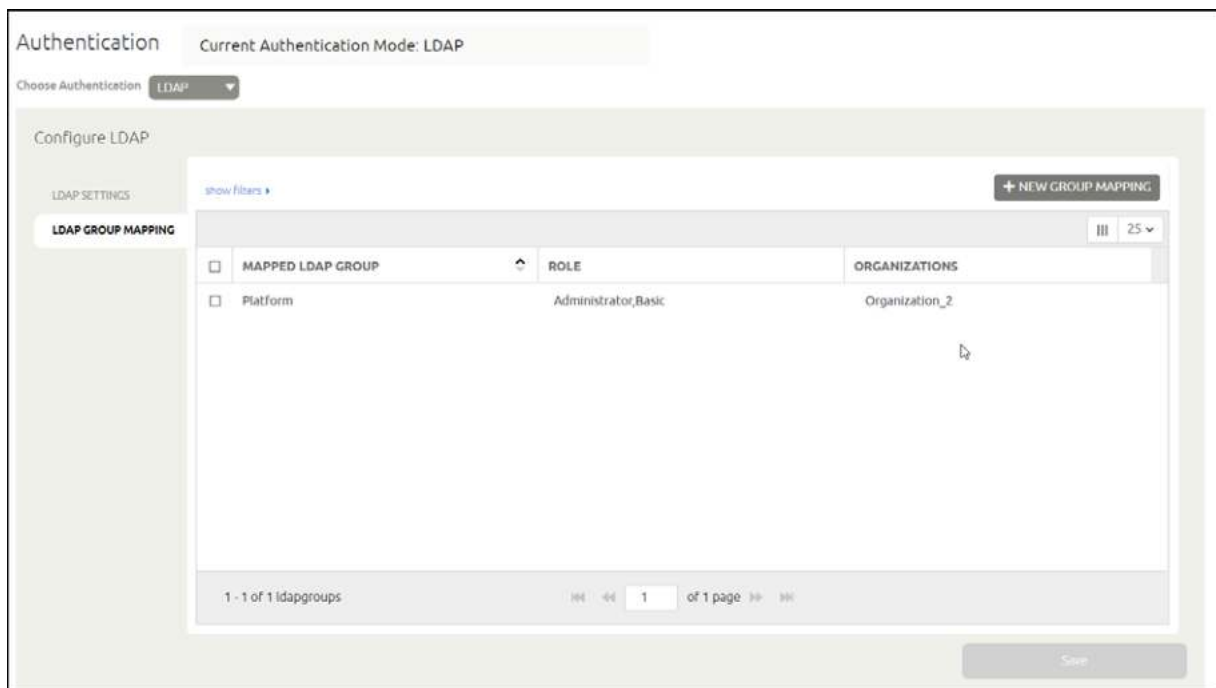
Authentication

Current Authentication Mode: LDAP

Choose Authentication LDAP

Configure LDAP

LDAP SETTINGS

LDAP GROUP MAPPING

show filters ▸

+ NEW GROUP MAPPING

25

| MAPPED LDAP GROUP | ROLE | ORGANIZATIONS |
|---|---|---|
| Platform | Administrator,Basic | Organization_2 |

1 - 1 of 1 ldapgroups

1 of 1 page

Save